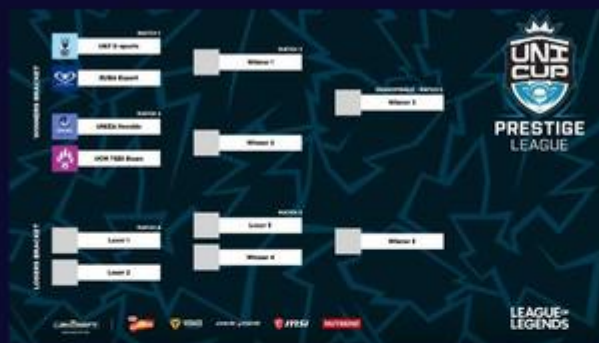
WINNERS BRACKET

MATCH 1
UKF E-sports
RUBA Esport

MATCH 2
UNIZA Hendlis
VUT FEEC Bears

MATCH 3
Winner 1
Winner 2

GRANDFINALE · MATCH 6
Winner 3

UNI CUP
PRESTIGE LEAGUE

LOSERS BRACKET

MATCH 4
Loser 1
Loser 2

MATCH 5
Loser 3
Winner 4

Winner 5

LEAGUE OF LEGENDS

msi